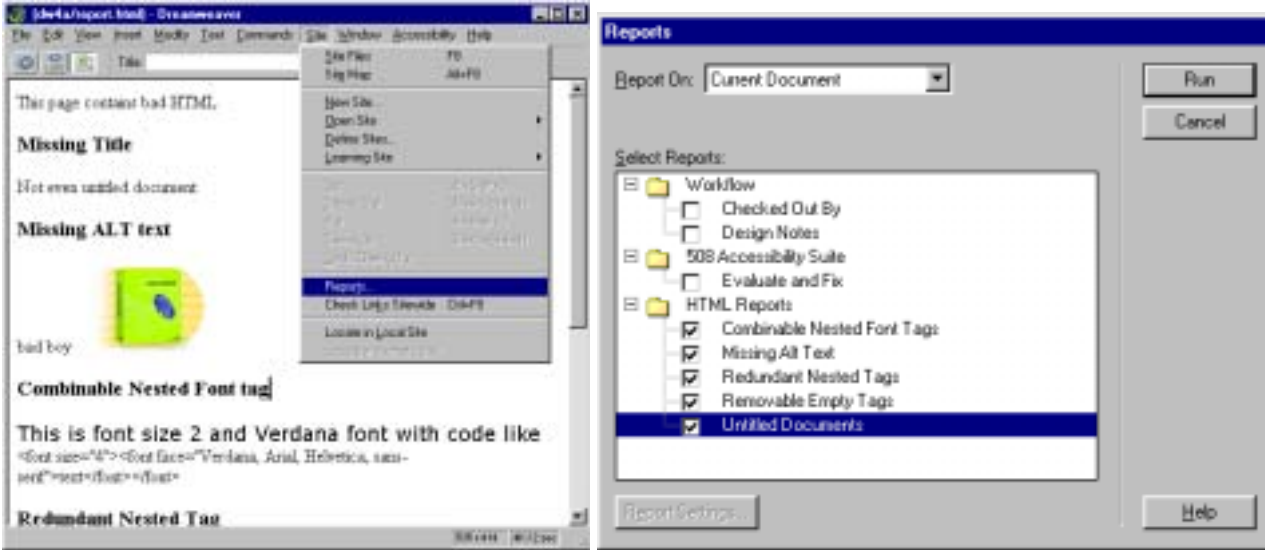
[dw4a/report.html] - Dreamweaver

File Edit View Insert Modify Text Commands Site Window Accessibility Help

Title:

Site Files F8
Site Map Alt+F8
New Site...
Open Site
Define Sites...
Learning Site
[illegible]
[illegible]
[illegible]
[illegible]
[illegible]
Reports...
Check Links Sitewide Ctrl+F8
Locate in Local Site
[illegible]

This page contains bad HTML

Missing Title

Not even untitled document

Missing ALT text

bad boy

Combinable Nested Font tag

This is font size 2 and Verdana font with code like
<font size="4"><font face="Verdana, Arial, Helvetica, sans-serif">text</font></font>

Redundant Nested Tag

Reports

Report On: Current Document

Run

Cancel

Select Reports:

Workflow
Checked Out By
Design Notes
508 Accessibility Suite
Evaluate and Fix
HTML Reports
Combinable Nested Font Tags
Missing Alt Text
Redundant Nested Tags
Removable Empty Tags
Untitled Documents

Report Settings...

Help